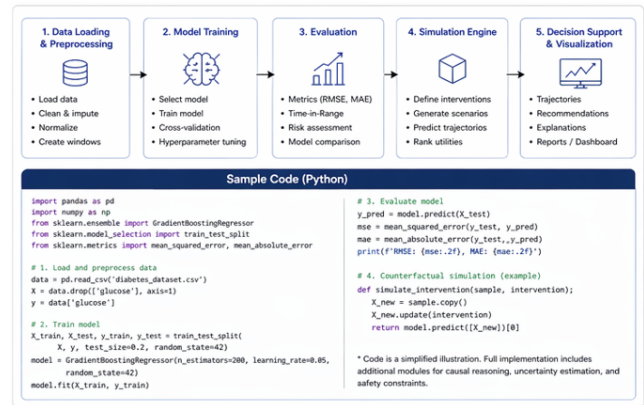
1. Data Loading & Preprocessing
• Load data
• Clean & impute
• Normalize
• Create windows

2. Model Training
• Select model
• Train model
• Cross-validation
• Hyperparameter tuning

3. Evaluation
• Metrics (RMSE, MAE)
• Time-in-Range
• Risk assessment
• Model comparison

4. Simulation Engine
• Define interventions
• Generate scenarios
• Predict trajectorios
• Rank utilities

5. Decision Support & Visualization
• Trajectories
• Recommendations
• Explanations
• Reports / Dashboard

Sample Code (Python)

import pandas as pd
import numpy as np
from sklearn.ensemble import GradientBoostingRegressor
from sklearn.model_selection import train_test_split
from sklearn.metrics import mean_squared_error, mean_absolute_error

# 1. Load and preprocess data
data = pd.read_csv('diabetes_dataset.csv')
X = data.drop(['glucose'], axis=1)
y = data['glucose']

# 2. Train model
X_train, X_test, y_train, y_test = train_test_split(
    X, y, test_size=0.2, random_state=42)
model = GradientBoostingRegressor(n_estimators=200, learning_rate=0.05,
        random_state=42)
model.fit(X_train, y_train)

# 3. Evaluate model
y_pred = model.predict(X_test)
mse = mean_squared_error(y_test, y_pred)
mae = mean_absolute_error(y_test,_y_pred)
print(f'RMSE: {mse:.2f}, MAE: {mae:.2f}')

# 4. Counterfactual simulation (example)
def simulate_intervention(sample, intervention):
    X_new = sample.copy()
    X_new.update(intervention)
    return model.predict([X_new])[0]

* Code is a simplified illustration. Full implementation includes additional modules for causal reasoning, uncertainty estimation, and safety constraints.